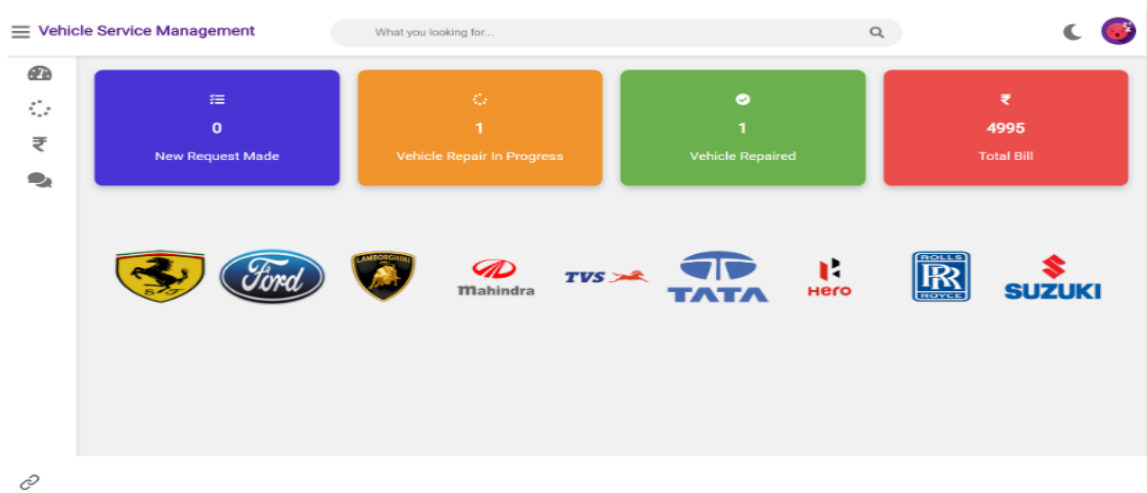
Vehicle Service Management

What you looking for...

₹

0
New Request Made

1
Vehicle Repair In Progress

1
Vehicle Repaired

₹
4995
Total Bill

S F
Ford
LAMBORGHINI
Mahindra
TVS
TATA
Hero
ROLLS RR ROYCE
SUZUKI